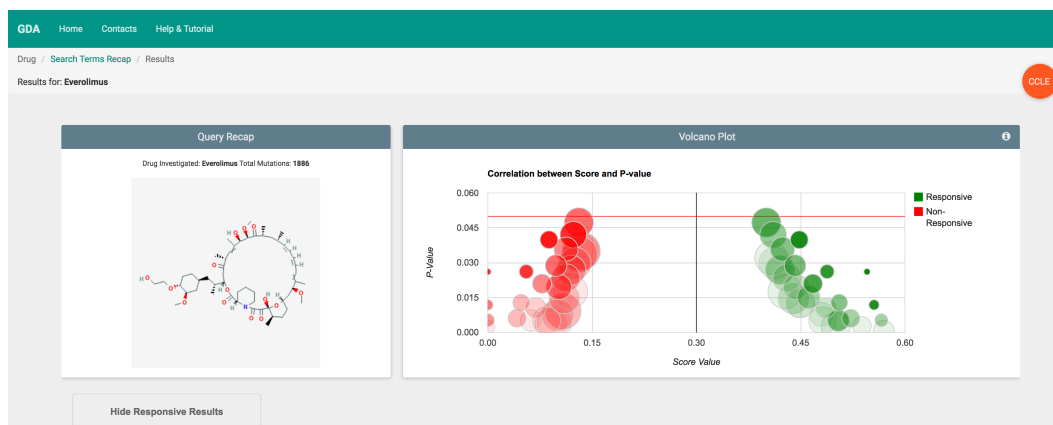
GDA Home Contacts Help & Tutorial

Drug / Search Terms Recap / Results

Results for: **Everolimus**

CCLE

Query Recap

Drug Investigated: **Everolimus** Total Mutations: **1886**

HO O O N O O O O OH O O O O O H

Volcano Plot

Correlation between Score and P-value

P-Value

0.060
0.045
0.030
0.015
0.000

0.00 0.15 0.30 0.45 0.60

Score Value

Responsive
Non-Responsive

Hide Responsive Results